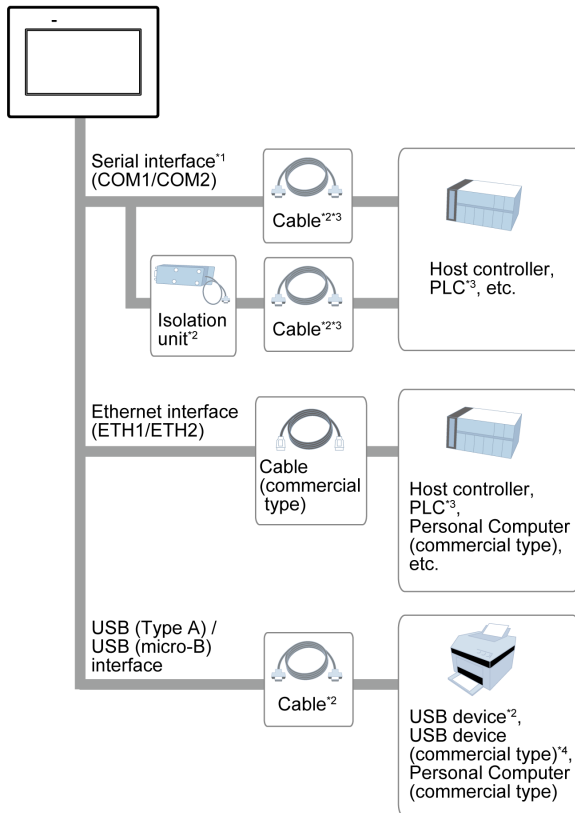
Serial interface$^{*1}$ (COM1/COM2)

Cable$^{*2*3}$

Host controller, PLC$^{*3}$, etc.

Isolation unit$^{*2}$

Cable$^{*2*3}$

Ethernet interface (ETH1/ETH2)

Cable (commercial type)

Host controller, PLC$^{*3}$, Personal Computer (commercial type), etc.

USB (Type A) / USB (micro-B) interface

Cable$^{*2}$

USB device$^{*2}$, USB device (commercial type)$^{*4}$, Personal Computer (commercial type)